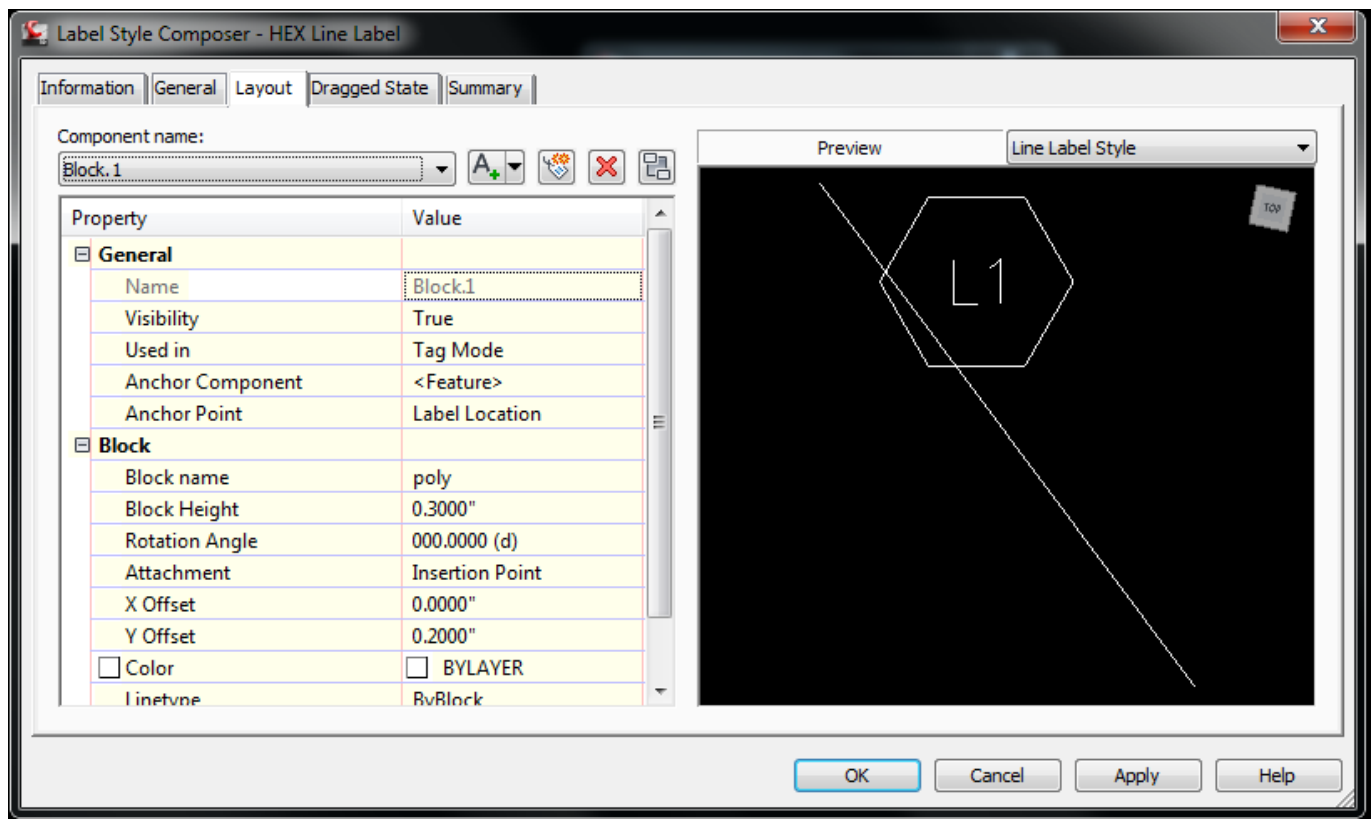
Label Style Composer - HEX Line Label

Information | General | Layout | Dragged State | Summary

Component name:
Block.1

| Property | Value |
|---|---|
| ⊟ General | |
| Name | Block.1 |
| Visibility | True |
| Used in | Tag Mode |
| Anchor Component | <Feature> |
| Anchor Point | Label Location |
| ⊟ Block | |
| Block name | poly |
| Block Height | 0.3000" |
| Rotation Angle | 000.0000 (d) |
| Attachment | Insertion Point |
| X Offset | 0.0000" |
| Y Offset | 0.2000" |
| Color | BYLAYER |
| Linetype | ByBlock |

Preview

Line Label Style

L1

TOP

OK Cancel Apply Help